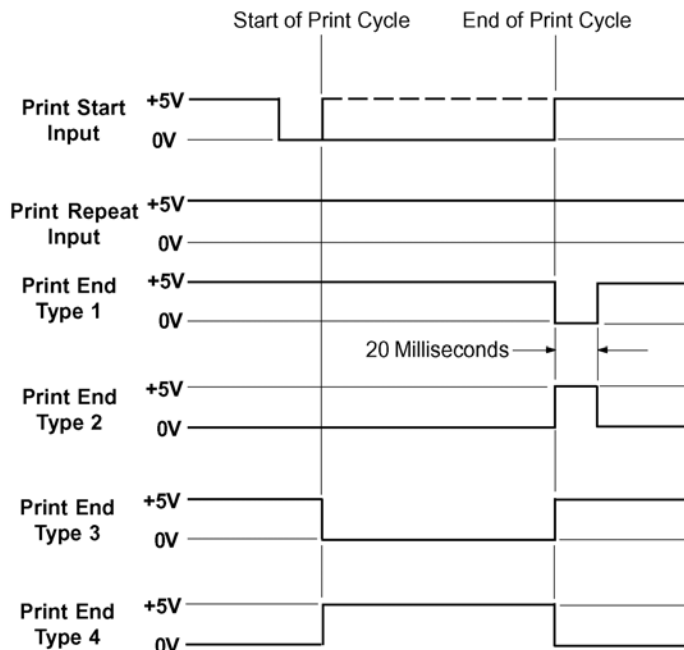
Start of Print Cycle

End of Print Cycle

Print Start Input
+5V
0V

Print Repeat Input
+5V
0V

Print End Type 1
+5V
0V

20 Milliseconds

Print End Type 2
+5V
0V

Print End Type 3
+5V
0V

Print End Type 4
+5V
0V